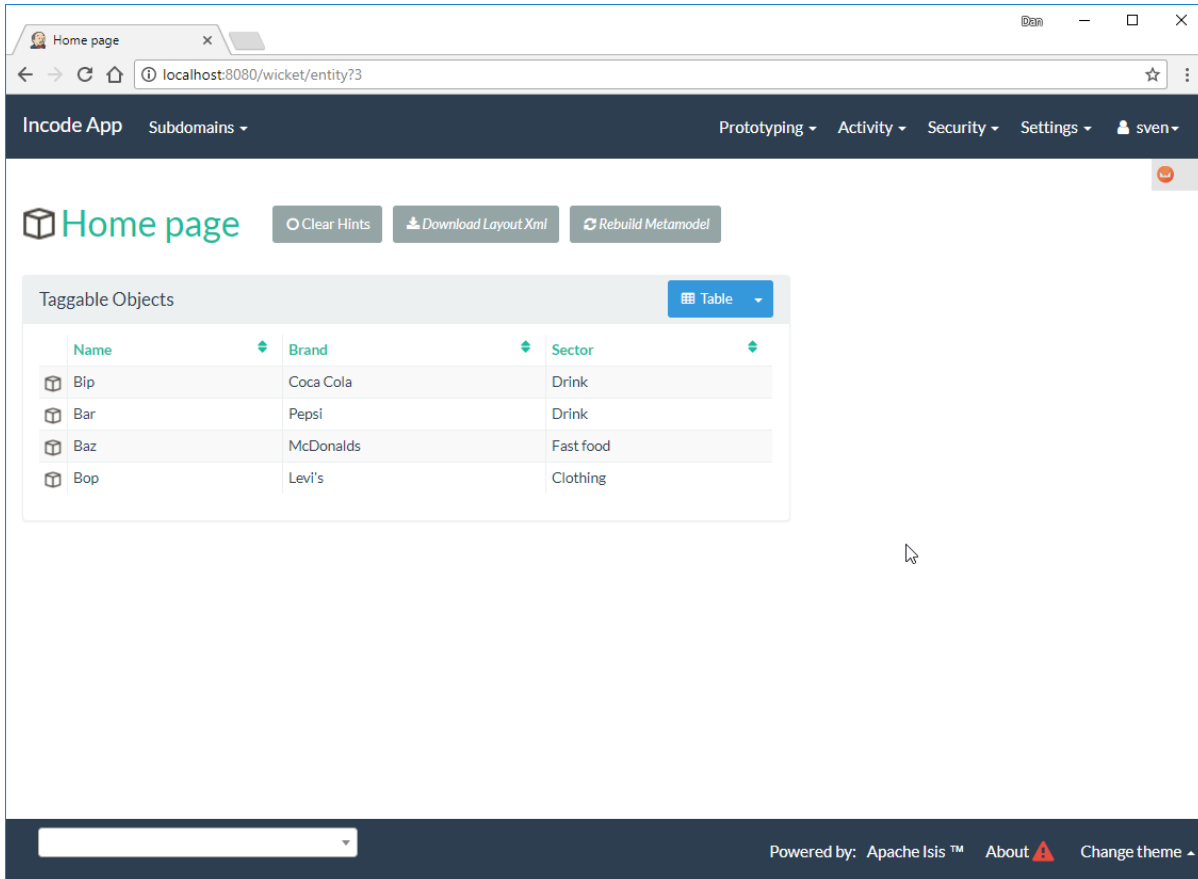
Home page ×

Dan

localhost:8080/wicket/entity?3

Incode App Subdomains

Prototyping Activity Security Settings sven

Home page Clear Hints Download Layout Xml Rebuild Metamodel

Taggable Objects Table

| Name | Brand | Sector |
|---|---|---|
| Bip | Coca Cola | Drink |
| Bar | Pepsi | Drink |
| Baz | McDonalds | Fast food |
| Bop | Levi's | Clothing |

Powered by: Apache Isis ™ About Change theme